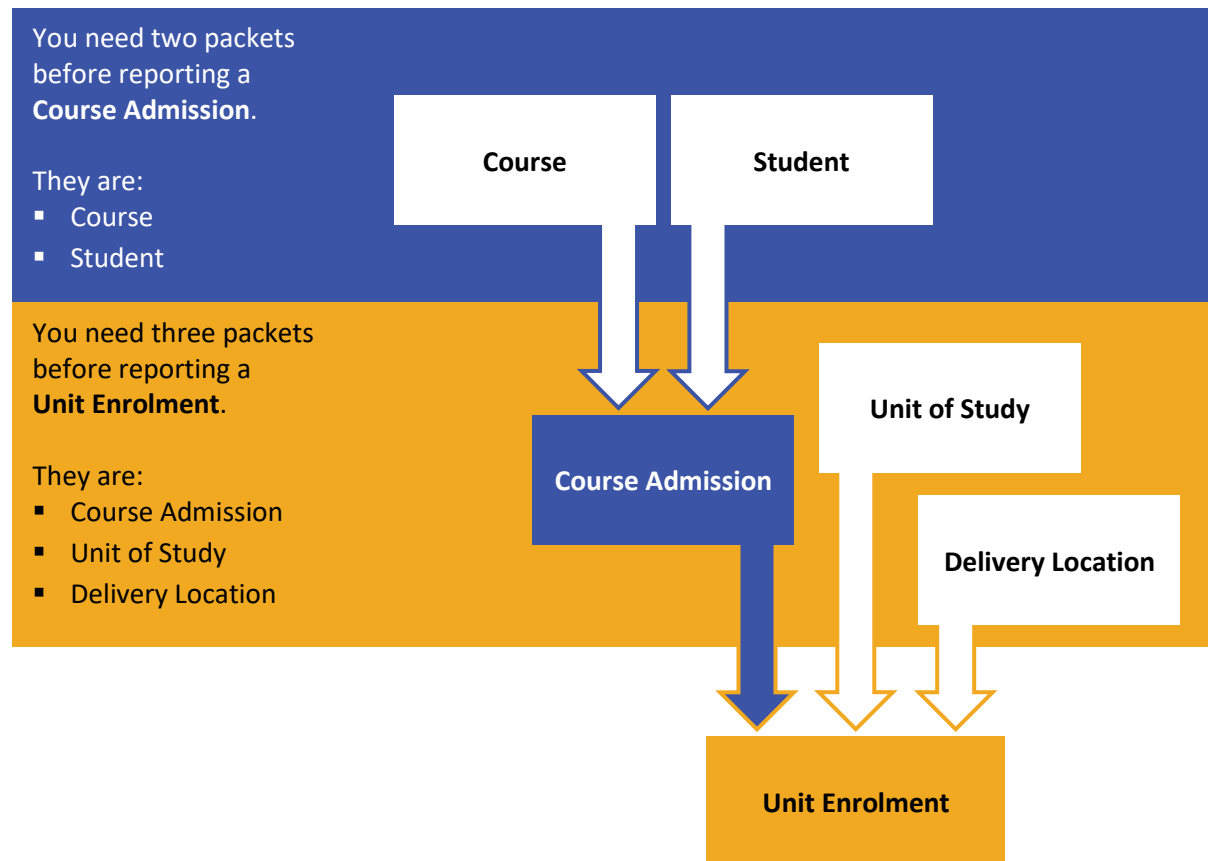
You need two packets before reporting a **Course Admission**.

They are:
- Course
- Student

Course

Student

You need three packets before reporting a **Unit Enrolment**.

They are:
- Course Admission
- Unit of Study
- Delivery Location

Course Admission

Unit of Study

Delivery Location

Unit Enrolment